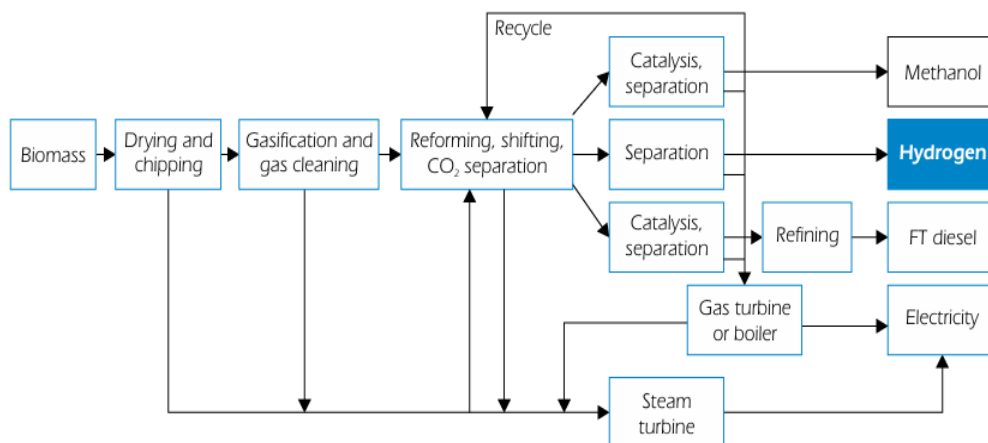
Recycle

Biomass

Drying and chipping

Gasification and gas cleaning

Reforming, shifting, $CO_2$ separation

Catalysis, separation

Separation

Catalysis, separation

Methanol

Hydrogen

Refining

FT diesel

Gas turbine or boiler

Electricity

Steam turbine